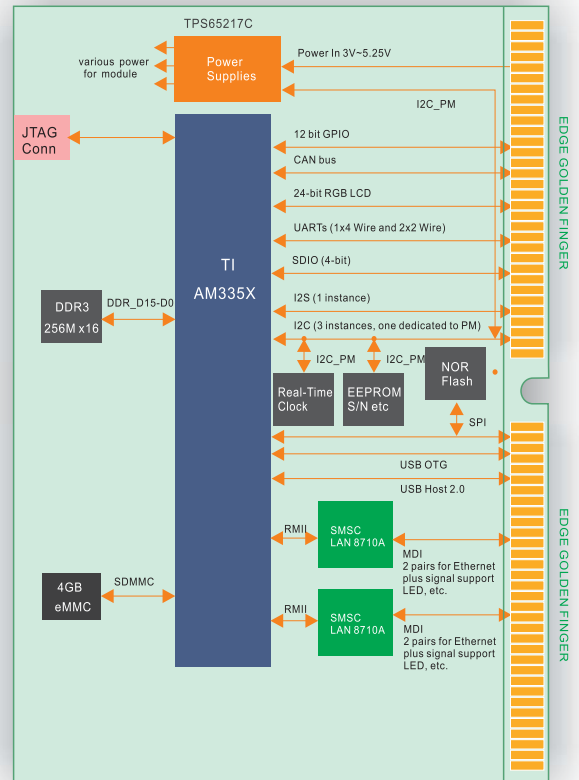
TPS65217C

various power for module

Power Supplies

Power In 3V~5.25V

I2C_PM

JTAG Conn

12 bit GPIO

CAN bus

24-bit RGB LCD

UARTs (1x4 Wire and 2x2 Wire)

SDIO (4-bit)

TI AM335X

DDR3 256M x16

DDR_D15-D0

I2S (1 instance)

I2C (3 instances, one dedicated to PM)

I2C_PM

I2C_PM

NOR Flash

Real-Time Clock

EEPROM S/N etc

SPI

USB OTG

USB Host 2.0

RMII

SMSC LAN 8710A

MDI 2 pairs for Ethernet plus signal support LED, etc.

4GB eMMC

SDMMC

RMII

SMSC LAN 8710A

MDI 2 pairs for Ethernet plus signal support LED, etc.

EDGE GOLDEN FINGER

EDGE GOLDEN FINGER